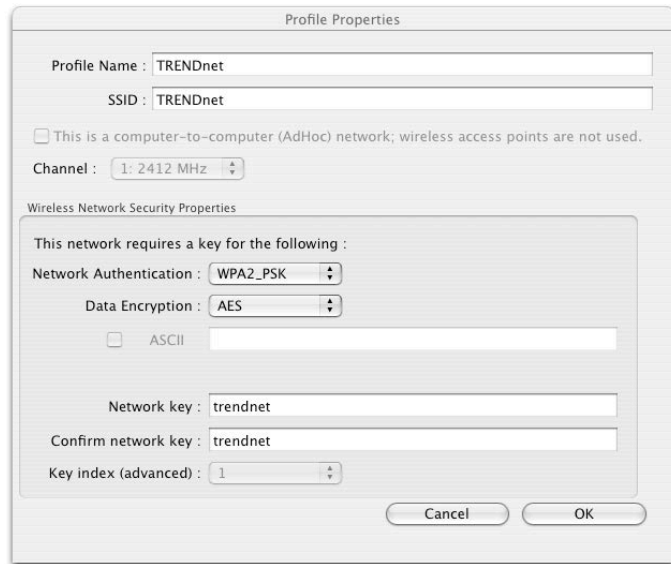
Profile Properties

Profile Name : TRENDnet

SSID : TRENDnet

This is a computer-to-computer (AdHoc) network; wireless access points are not used.

Channel : 1: 2412 MHz

Wireless Network Security Properties

This network requires a key for the following :

Network Authentication : WPA2_PSK

Data Encryption : AES

ASCII

Network key : trendnet

Confirm network key : trendnet

Key index (advanced) : 1

Cancel OK